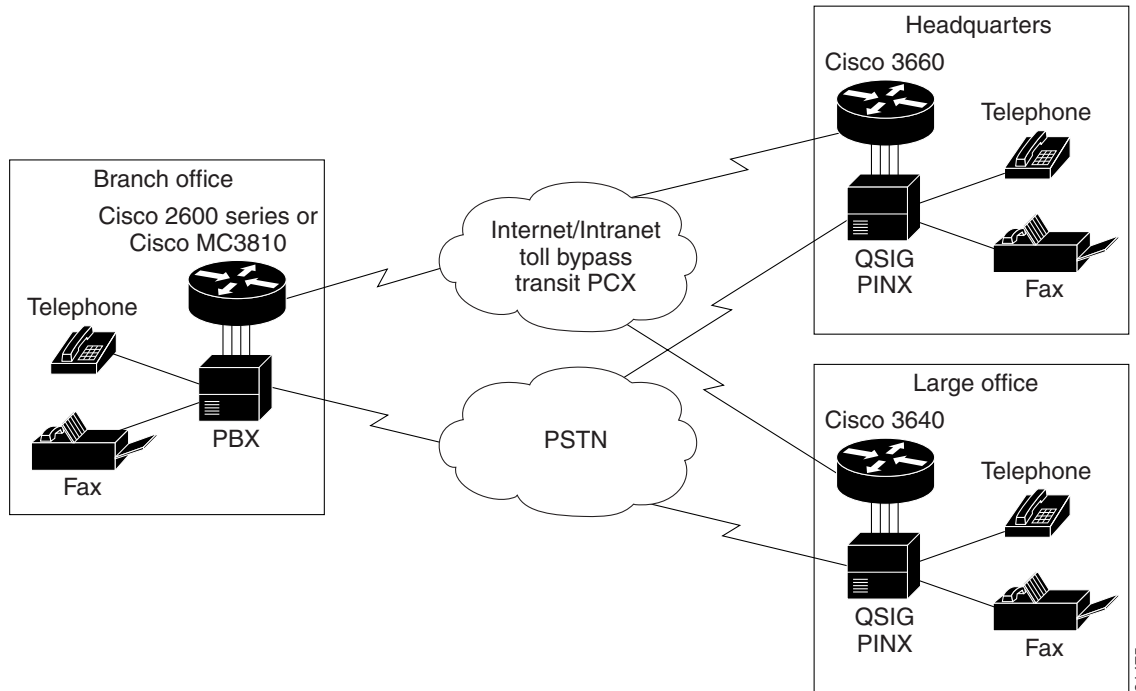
Headquarters

Cisco 3660

Telephone

QSIG PINX

Fax

Branch office

Cisco 2600 series or Cisco MC3810

Telephone

PBX

Fax

Internet/Intranet toll bypass transit PCX

PSTN

Large office

Cisco 3640

Telephone

QSIG PINX

Fax

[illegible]